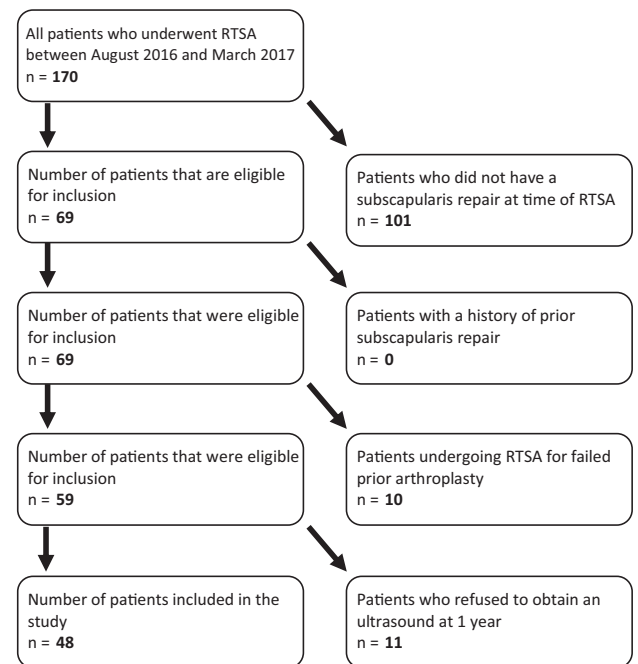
All patients who underwent RTSA between August 2016 and March 2017
n = **170**

Number of patients that are eligible for inclusion
n = **69**

Patients who did not have a subscapularis repair at time of RTSA
n = **101**

Number of patients that were eligible for inclusion
n = **69**

Patients with a history of prior subscapularis repair
n = **0**

Number of patients that were eligible for inclusion
n = **59**

Patients undergoing RTSA for failed prior arthroplasty
n = **10**

Number of patients included in the study
n = **48**

Patients who refused to obtain an ultrasound at 1 year
n = **11**